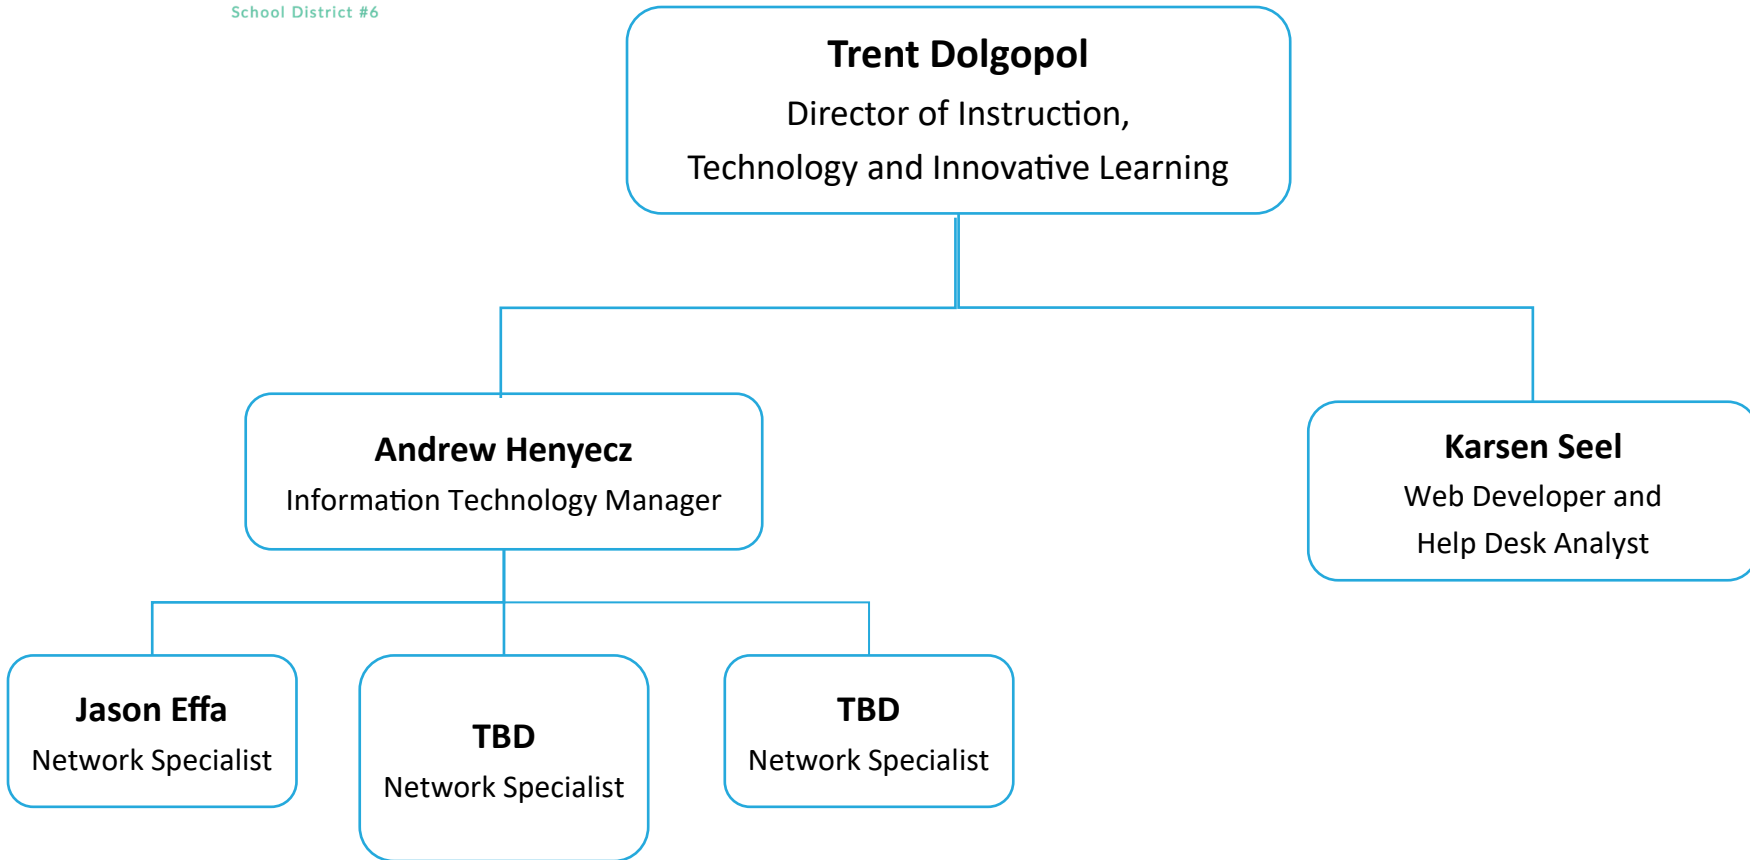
School District #6

**Trent Dolgopol**
Director of Instruction,
Technology and Innovative Learning

**Andrew Henyecz**
Information Technology Manager

**Karsen Seel**
Web Developer and
Help Desk Analyst

**Jason Effa**
Network Specialist

**TBD**
Network Specialist

**TBD**
Network Specialist